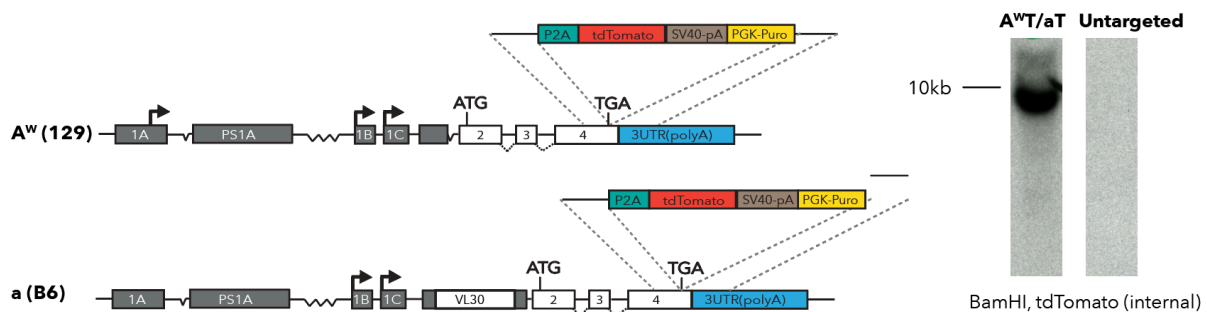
P2A tdTomato SV40-pA PGK-Puro

ATG TGA

$A^W$ (129) 1A PS1A 1B 1C 2 3 4 3UTR(polyA)

P2A tdTomato SV40-pA PGK-Puro

ATG TGA

a (B6) 1A PS1A 1B 1C VL30 2 3 4 3UTR(polyA)

$A^W$T/aT Untargeted

10kb

BamHI, tdTomato (internal)